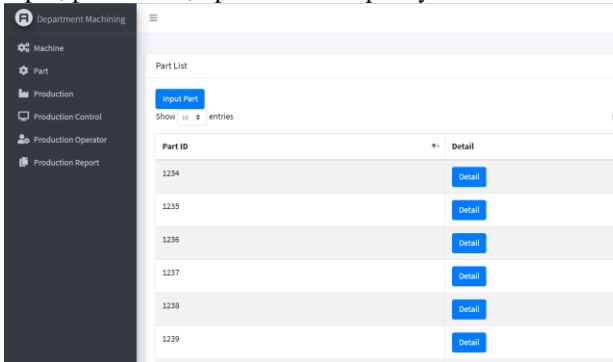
Department Machining

Machine
Part
Production
Production Control
Production Operator
Production Report

Part List

Input Part

Show 10 entries

| Part ID | Detail |
|---|---|
| 1234 | Detail |
| 1235 | Detail |
| 1236 | Detail |
| 1237 | Detail |
| 1238 | Detail |
| 1239 | Detail |